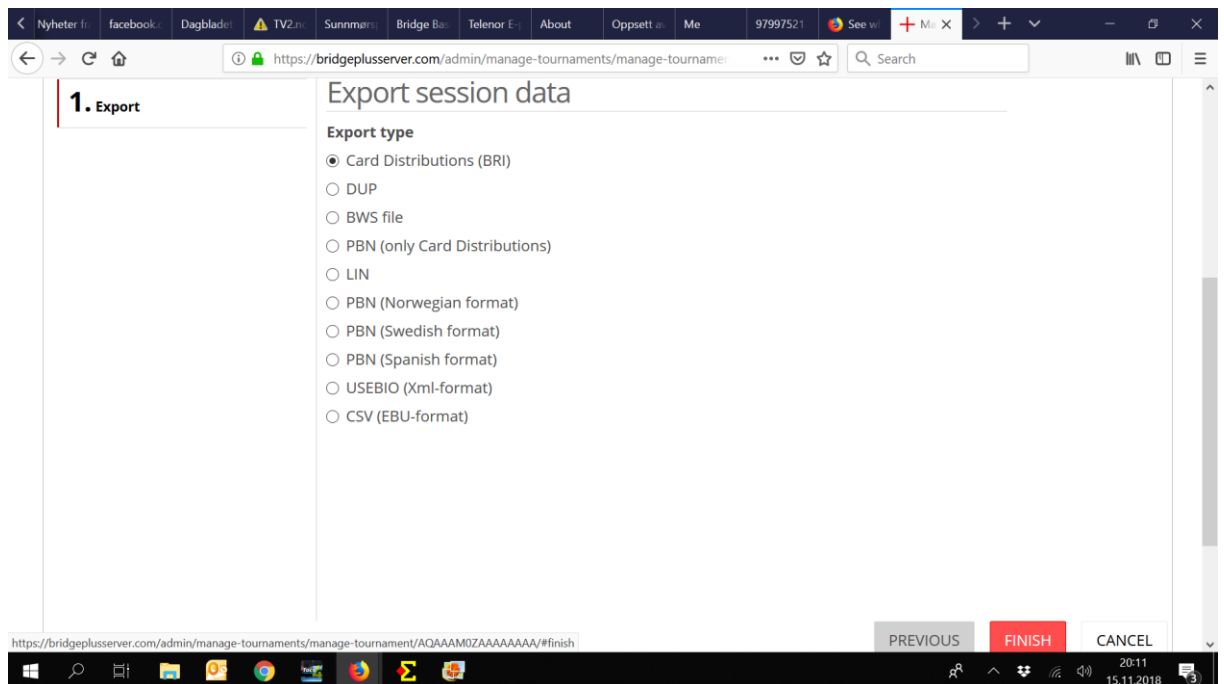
Nyheter fr | facebook.c | Dagbladet | TV2.nc | Sunnmørs | Bridge Bas | Telenor E-| About | Oppsett av | Me | 97997521 | See wi | Ma

https://bridgeplusserver.com/admin/manage-tournaments/manage-tourname

Search

1. Export

Export session data

Export type

Card Distributions (BRI)

DUP

BWS file

PBN (only Card Distributions)

LIN

PBN (Norwegian format)

PBN (Swedish format)

PBN (Spanish format)

USEBIO (Xml-format)

CSV (EBU-format)

https://bridgeplusserver.com/admin/manage-tournaments/manage-tournament/AQAAAM0ZAAAAAAAA/#finish

PREVIOUS | FINISH | CANCEL

20:11
15.11.2018